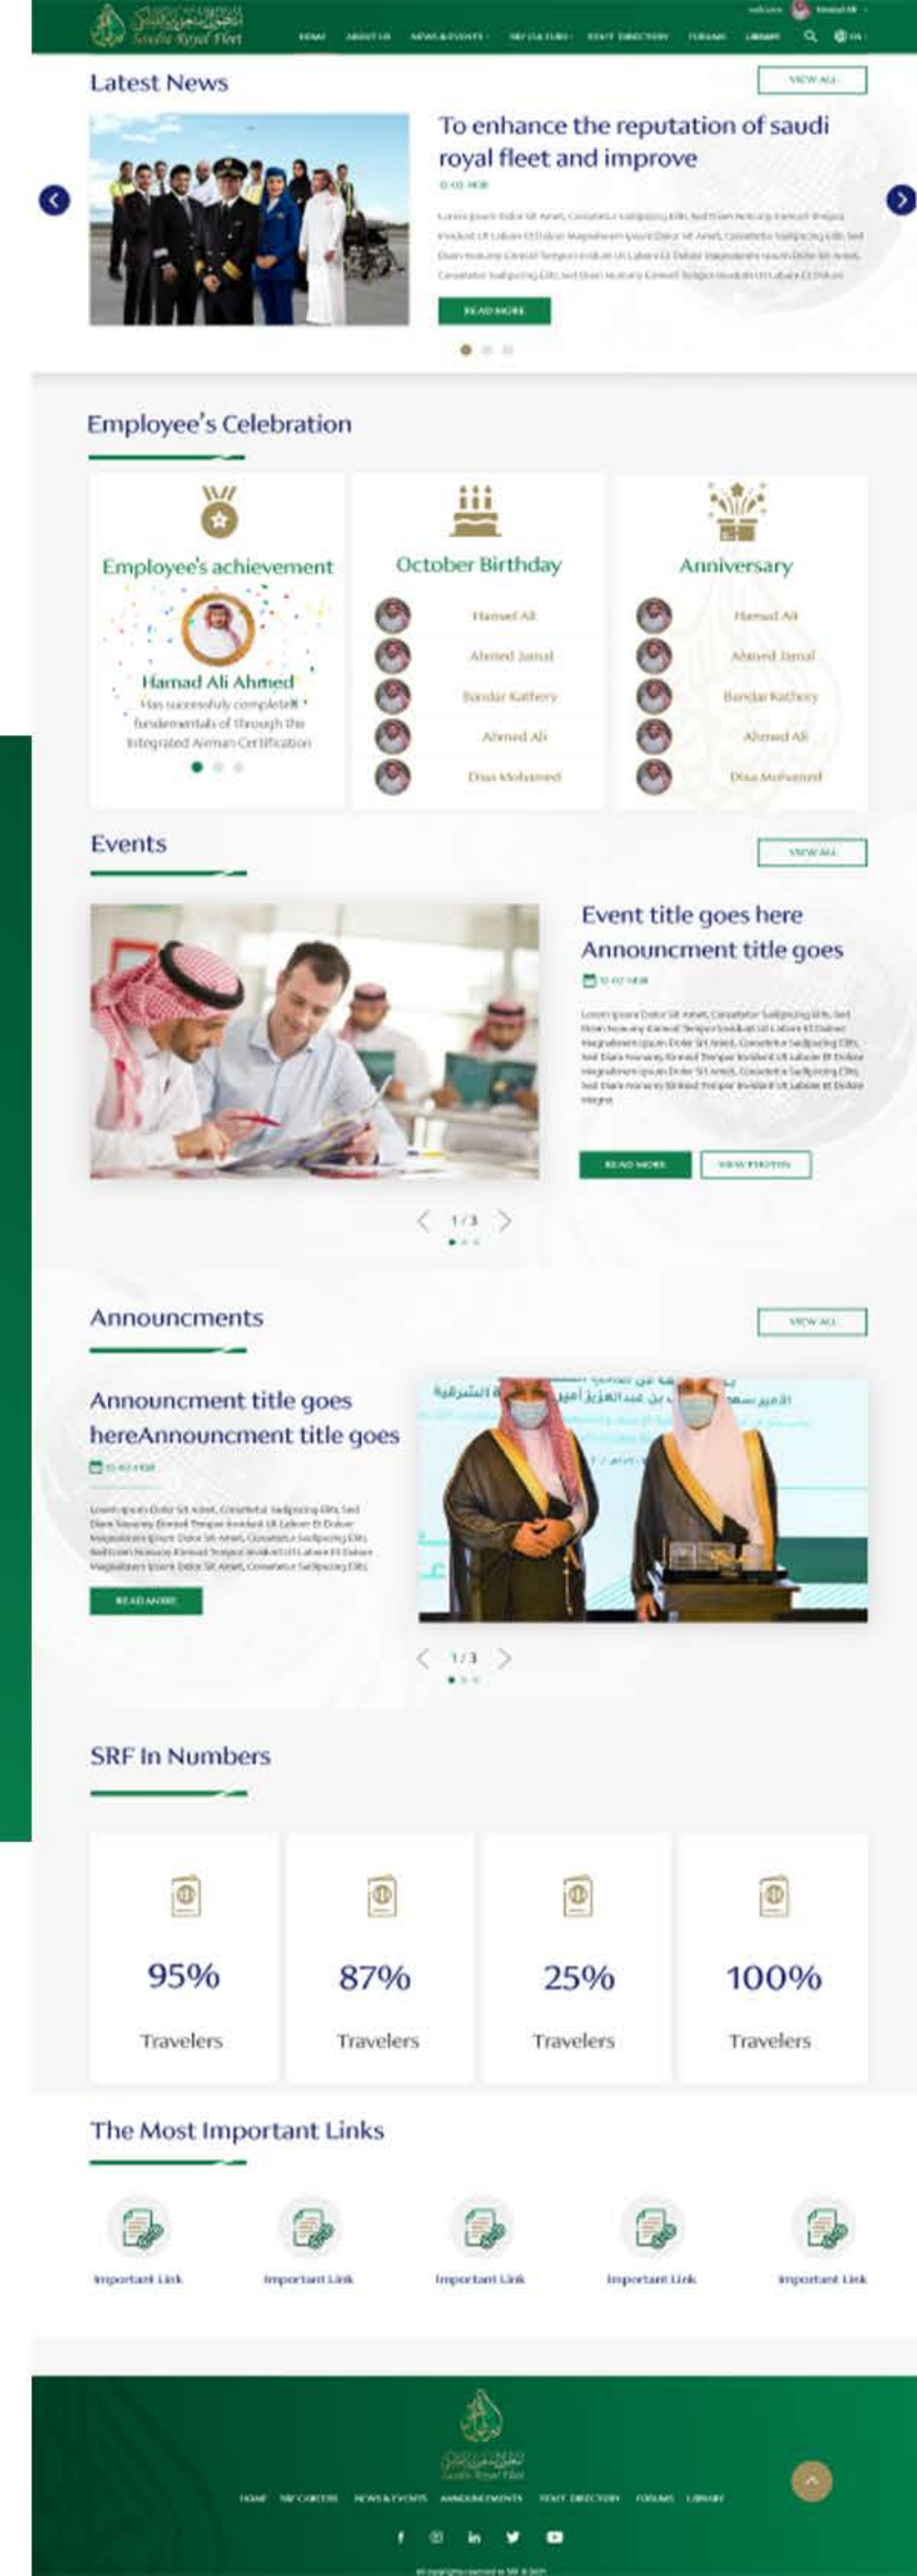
Saudia Royal Fleet

HOME ABOUT US NEWS & EVENTS SRF CULTURE STAFF DIRECTORY FORUMS LIBRARY

Latest News

VIEW ALL

To enhance the reputation of saudi royal fleet and improve

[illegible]

READ MORE

Employee's Celebration

Employee's achievement

Hamad Ali Ahmed

Has successfuly completed fundementals of through the integrated Airman Certification

October Birthday

Hamad Ali

Ahmed Jamal

Bandar Kathery

Ahmed Ali

Diaa Mohamed

Anniversary

Hamad Ali

Ahmed Jamal

Bandar Kathery

Ahmed Ali

Diaa Mohamed

Events

VIEW ALL

Event title goes here Announcment title goes

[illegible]

READ MORE VIEW PHOTOS

1 / 3

Announcments

VIEW ALL

Announcment title goes hereAnnouncment title goes

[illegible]

READ MORE

1 / 3

SRF In Numbers

95%
Travelers

87%
Travelers

25%
Travelers

100%
Travelers

The Most Important Links

Important Link

Important Link

Important Link

Important Link

Important Link

HOME SRF CAREERS NEWS & EVENTS ANNOUNCEMENTS STAFF DIRECTORY FORUMS LIBRARY

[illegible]